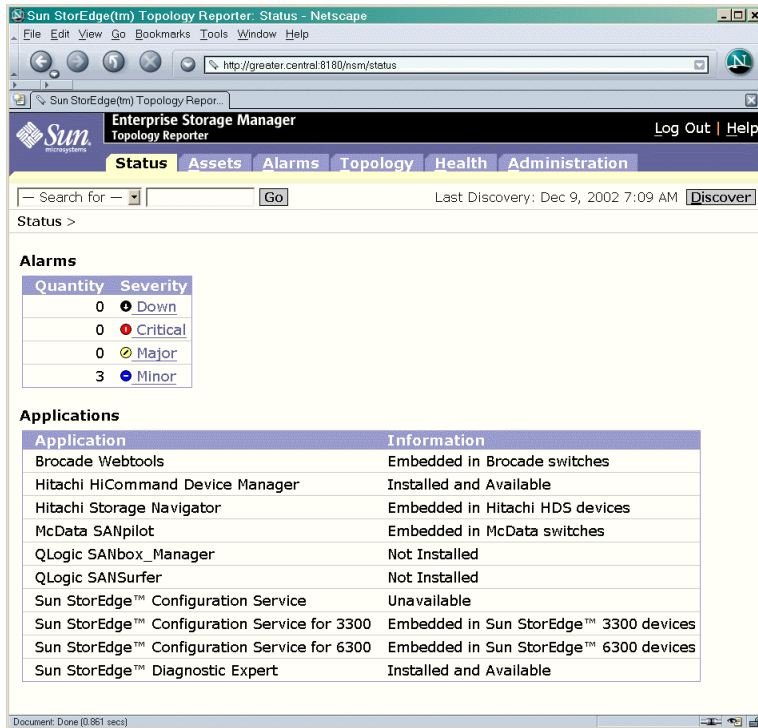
Sun StorEdge(tm) Topology Reporter: Status - Netscape

File Edit View Go Bookmarks Tools Window Help

http://greater.central:8180/nsm/status

Sun StorEdge(tm) Topology Repor...

Sun microsystems

Enterprise Storage Manager
Topology Reporter

Log Out | Help

Status Assets Alarms Topology Health Administration

— Search for — Go

Last Discovery: Dec 9, 2002 7:09 AM Discover

Status >

Alarms

| Quantity | Severity |
|---|---|
| 0 | Down |
| 0 | Critical |
| 0 | Major |
| 3 | Minor |

Applications

| Application | Information |
|---|---|
| Brocade Webtools | Embedded in Brocade switches |
| Hitachi HiCommand Device Manager | Installed and Available |
| Hitachi Storage Navigator | Embedded in Hitachi HDS devices |
| McData SANpilot | Embedded in McData switches |
| QLogic SANbox_Manager | Not Installed |
| QLogic SANSurfer | Not Installed |
| Sun StorEdge™ Configuration Service | Unavailable |
| Sun StorEdge™ Configuration Service for 3300 | Embedded in Sun StorEdge™ 3300 devices |
| Sun StorEdge™ Configuration Service for 6300 | Embedded in Sun StorEdge™ 6300 devices |
| Sun StorEdge™ Diagnostic Expert | Installed and Available |

Document: Done (0.861 secs)